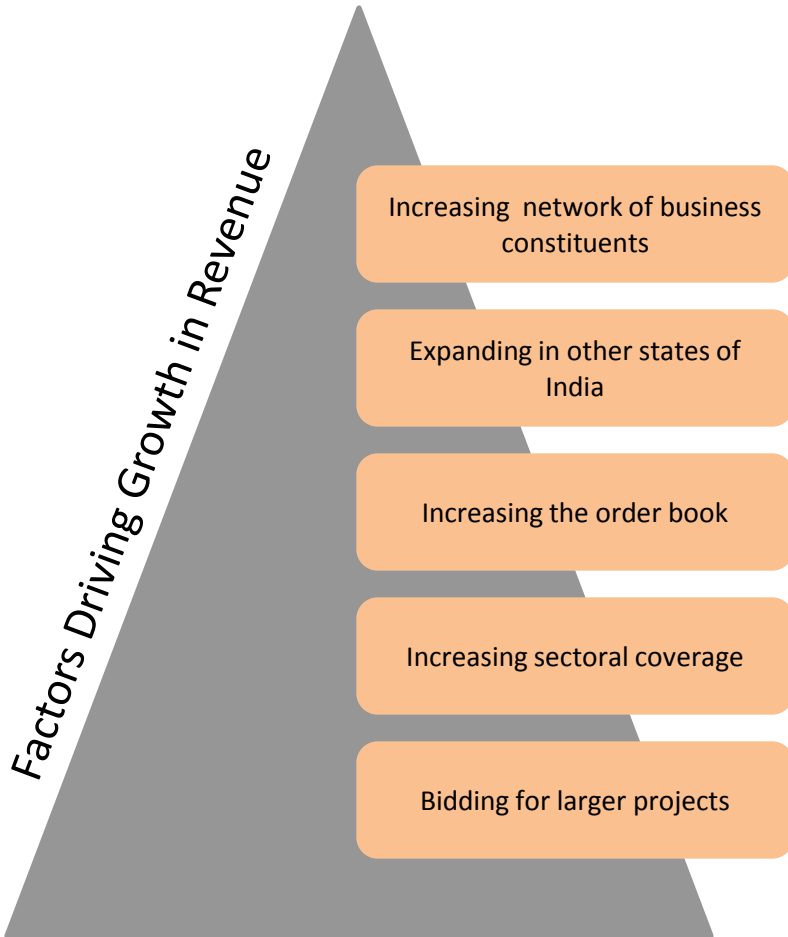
Factors Driving Growth in Revenue

Increasing network of business constituents

Expanding in other states of India

Increasing the order book

Increasing sectoral coverage

Bidding for larger projects